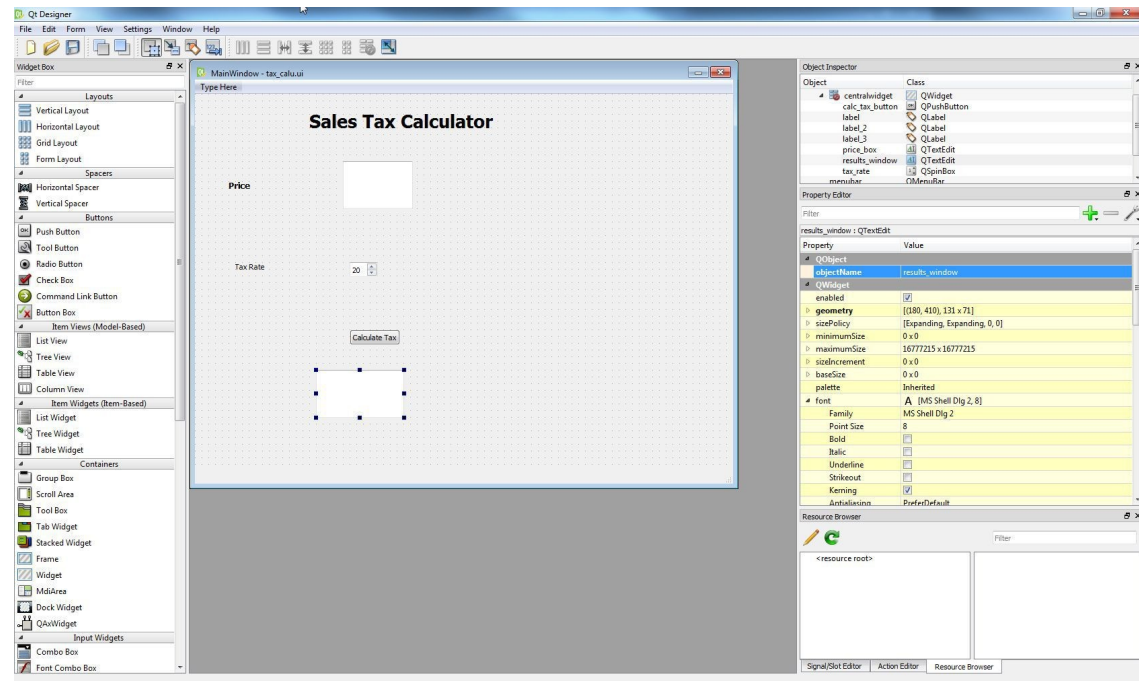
Qt Designer
File Edit Form View Settings Window Help

Widget Box
Filter
Layouts
Vertical Layout
Horizontal Layout
Grid Layout
Form Layout
Spacers
Horizontal Spacer
Vertical Spacer
Buttons
Push Button
Tool Button
Radio Button
Check Box
Command Link Button
Button Box
Item Views (Model-Based)
List View
Tree View
Table View
Column View
Item Widgets (Item-Based)
List Widget
Tree Widget
Table Widget
Containers
Group Box
Scroll Area
Tool Box
Tab Widget
Stacked Widget
Frame
Widget
MdiArea
Dock Widget
QAxWidget
Input Widgets
Combo Box
Font Combo Box

MainWindow - tax_calu.ui
Type Here
Sales Tax Calculator
Price
Tax Rate
20
Calculate Tax

Object Inspector
| Object | Class |
|---|---|
| centralwidget | QWidget |
| calc_tax_button | QPushButton |
| label | QLabel |
| label_2 | QLabel |
| label_3 | QLabel |
| price_box | QTextEdit |
| results_window | QTextEdit |
| tax_rate | QSpinBox |
| menubar | QMenuBar |

Property Editor
Filter
results_window : QTextEdit
| Property | Value |
|---|---|
| QObject | |
| objectName | results_window |
| QWidget | |
| enabled | ☑ |
| geometry | [(180, 410), 131 x 71] |
| sizePolicy | [Expanding, Expanding, 0, 0] |
| minimumSize | 0 x 0 |
| maximumSize | 16777215 x 16777215 |
| sizeIncrement | 0 x 0 |
| baseSize | 0 x 0 |
| palette | Inherited |
| font | A [MS Shell Dlg 2, 8] |
| Family | MS Shell Dlg 2 |
| Point Size | 8 |
| Bold | ☐ |
| Italic | ☐ |
| Underline | ☐ |
| Strikeout | ☐ |
| Kerning | ☑ |
| Antialiasing | PreferDefault |

Resource Browser
Filter
<resource root>
Signal/Slot Editor Action Editor Resource Browser